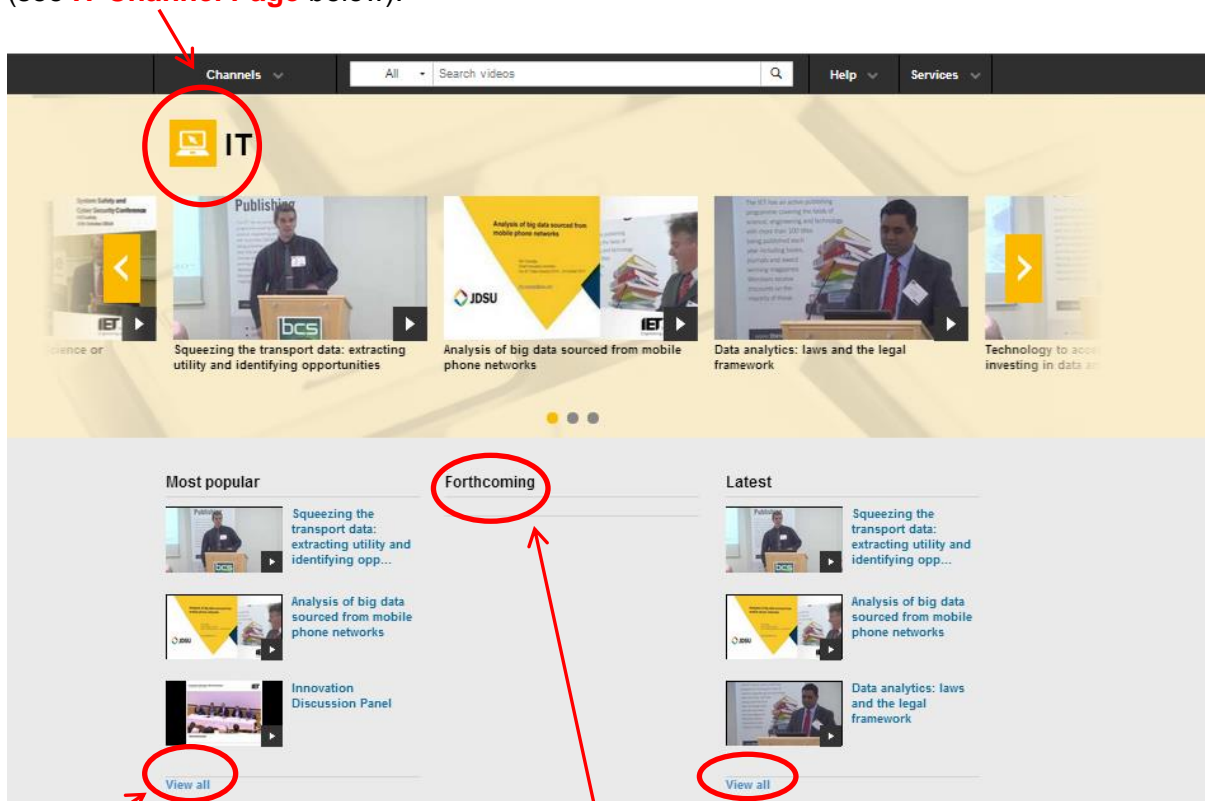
(see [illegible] below).

Channels

All

Search videos

Help

Services

IT

ience or

Squeezing the transport data: extracting utility and identifying opportunities

Analysis of big data sourced from mobile phone networks

Data analytics: laws and the legal framework

Technology to acc investing in data a

Most popular

Squeezing the transport data: extracting utility and identifying opp...

Analysis of big data sourced from mobile phone networks

Innovation Discussion Panel

View all

Forthcoming

Latest

Squeezing the transport data: extracting utility and identifying opp...

Analysis of big data sourced from mobile phone networks

Data analytics: laws and the legal framework

View all